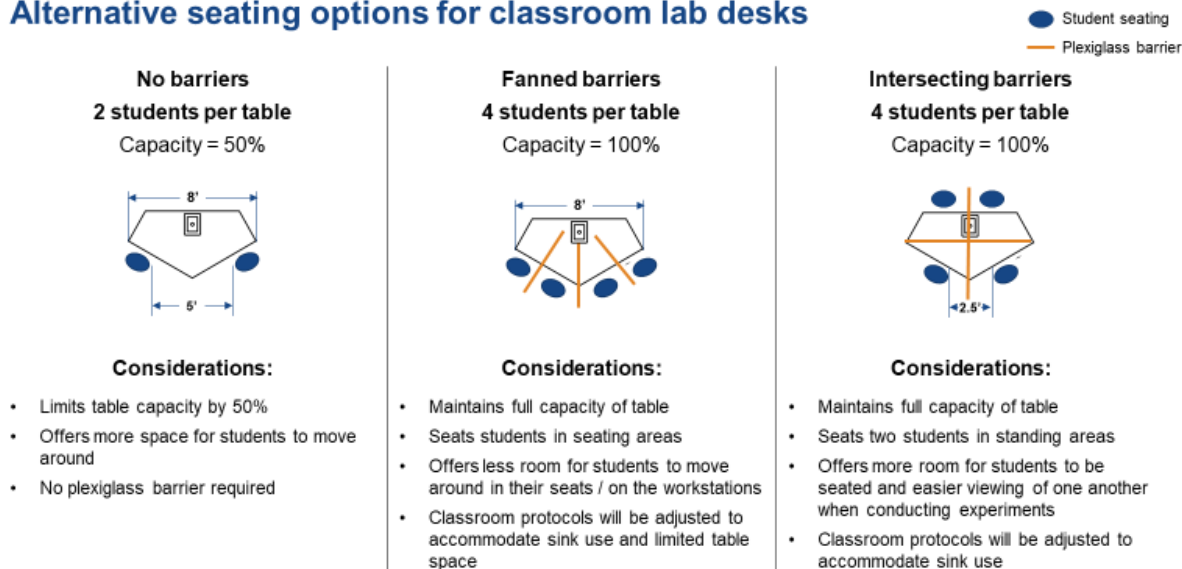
Alternative seating options for classroom lab desks

Student seating

Plexiglass barrier

No barriers
2 students per table
Capacity = 50%

8'

5'

Considerations:

- Limits table capacity by 50%
- Offers more space for students to move around
- No plexiglass barrier required

Fanned barriers
4 students per table
Capacity = 100%

8'

Considerations:

- Maintains full capacity of table
- Seats students in seating areas
- Offers less room for students to move around in their seats / on the workstations
- Classroom protocols will be adjusted to accommodate sink use and limited table space

Intersecting barriers
4 students per table
Capacity = 100%

2.5'

Considerations:

- Maintains full capacity of table
- Seats two students in standing areas
- Offers more room for students to be seated and easier viewing of one another when conducting experiments
- Classroom protocols will be adjusted to accommodate sink use